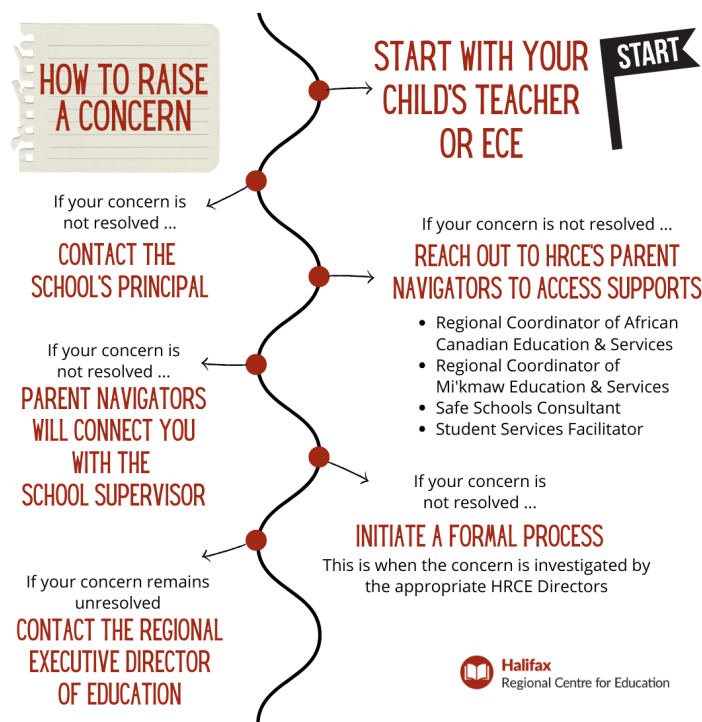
HOW TO RAISE A CONCERN

START

START WITH YOUR CHILD'S TEACHER OR ECE

If your concern is not resolved ...

CONTACT THE SCHOOL'S PRINCIPAL

If your concern is not resolved ...

REACH OUT TO HRCE'S PARENT NAVIGATORS TO ACCESS SUPPORTS

- Regional Coordinator of African Canadian Education & Services
- Regional Coordinator of Mi'kmaw Education & Services
- Safe Schools Consultant
- Student Services Facilitator

If your concern is not resolved ...

PARENT NAVIGATORS WILL CONNECT YOU WITH THE SCHOOL SUPERVISOR

If your concern is not resolved ...

INITIATE A FORMAL PROCESS

This is when the concern is investigated by the appropriate HRCE Directors

If your concern remains unresolved

CONTACT THE REGIONAL EXECUTIVE DIRECTOR OF EDUCATION

Halifax Regional Centre for Education